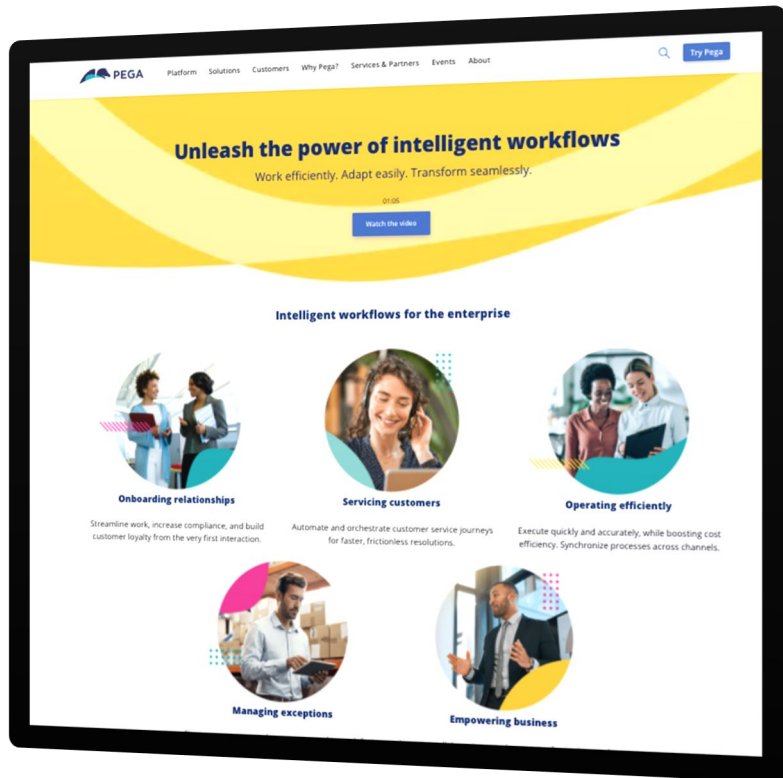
PEGA Platform Solutions Customers Why Pega? Services & Partners Events About

Try Pega

Unleash the power of intelligent workflows

Work efficiently. Adapt easily. Transform seamlessly.

01:05

Watch the video

Intelligent workflows for the enterprise

Onboarding relationships

Streamline work, increase compliance, and build customer loyalty from the very first interaction.

Servicing customers

Automate and orchestrate customer service journeys for faster, frictionless resolutions.

Operating efficiently

Execute quickly and accurately, while boosting cost efficiency. Synchronize processes across channels.

Managing exceptions

Empowering business